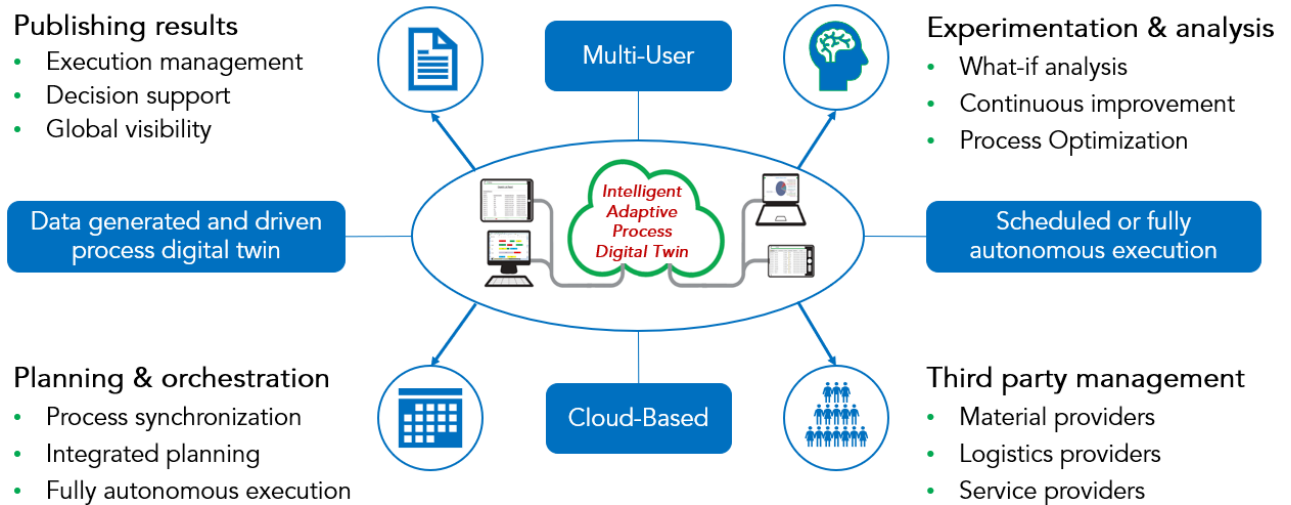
Publishing results
• Execution management
• Decision support
• Global visibility

Multi-User

Experimentation & analysis
• What-if analysis
• Continuous improvement
• Process Optimization

Data generated and driven process digital twin

Intelligent Adaptive Process Digital Twin

Scheduled or fully autonomous execution

Planning & orchestration
• Process synchronization
• Integrated planning
• Fully autonomous execution

Cloud-Based

Third party management
• Material providers
• Logistics providers
• Service providers